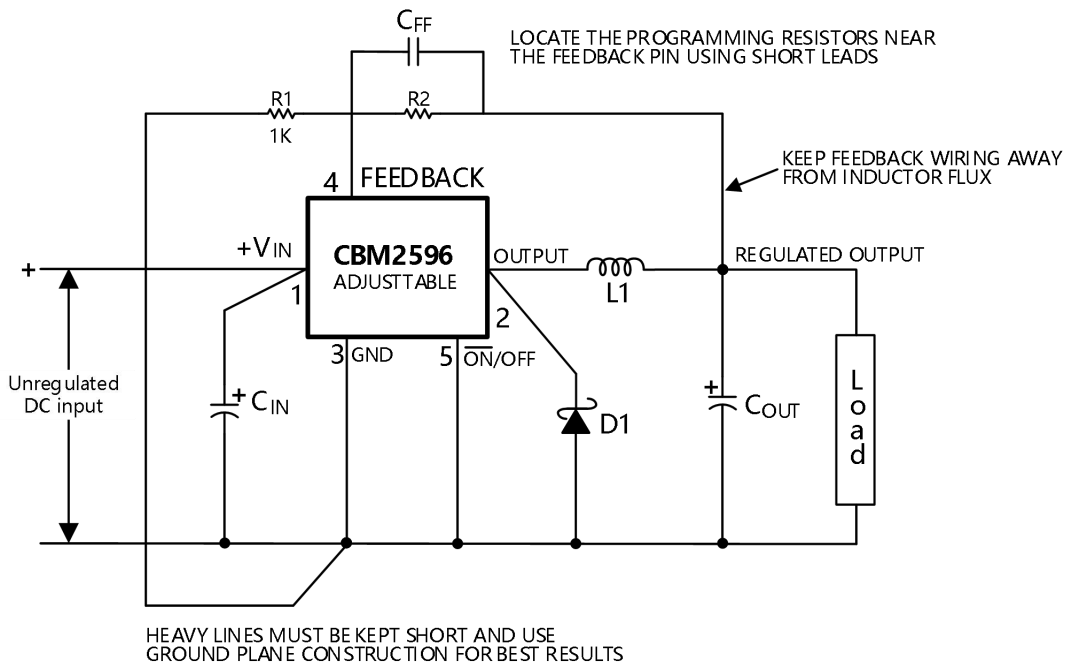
$C_{FF}$

LOCATE THE PROGRAMMING RESISTORS NEAR THE FEEDBACK PIN USING SHORT LEADS

R1
1K

R2

KEEP FEEDBACK WIRING AWAY FROM INDUCTOR FLUX

4 FEEDBACK

$+V_{IN}$

+

CBM2596
ADJUSTTABLE

OUTPUT

L1

REGULATED OUTPUT

1

2

3 GND

5 $\overline{ON}$/OFF

Unregulated DC input

+ $C_{IN}$

D1

+ $C_{OUT}$

L
o
a
d

HEAVY LINES MUST BE KEPT SHORT AND USE GROUND PLANE CONSTRUCTION FOR BEST RESULTS